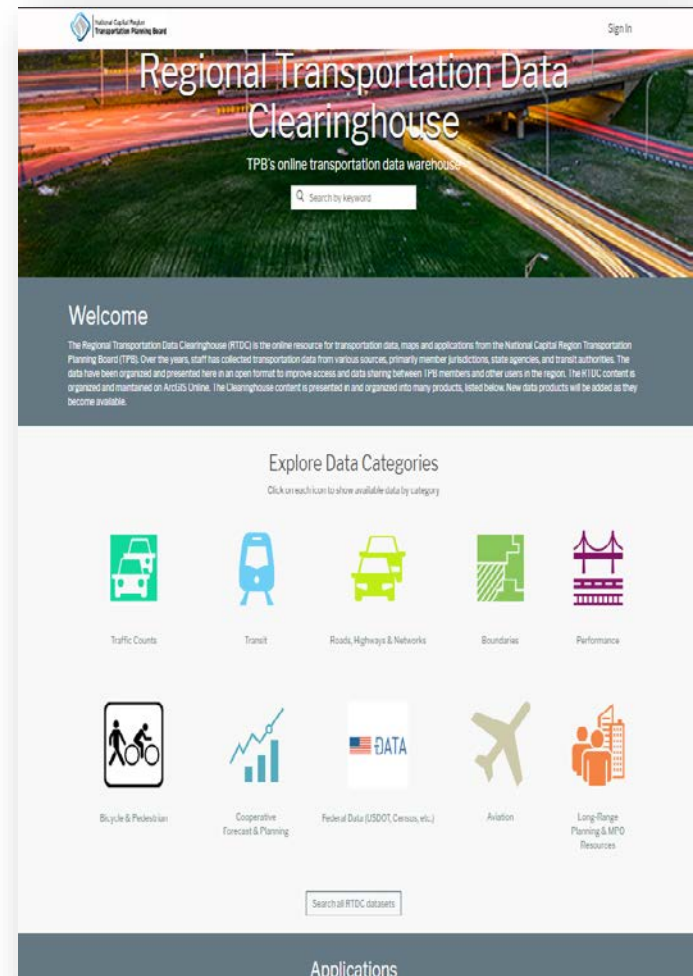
National Capital Region
Transportation Planning Board

Sign In

Regional Transportation Data Clearinghouse

TPB's online transportation data warehouse

Search by keyword

Welcome

The Regional Transportation Data Clearinghouse (RTDC) is the online resource for transportation data, maps and applications from the National Capital Region Transportation Planning Board (TPB). Over the years, staff has collected transportation data from various sources, primarily member jurisdictions, state agencies, and transit authorities. The data have been organized and presented here in an open format to improve access and data sharing between TPB members and other users in the region. The RTDC content is organized and maintained on ArcGIS Online. The Clearinghouse content is presented in and organized into many products, listed below. New data products will be added as they become available.

Explore Data Categories

Click on each icon to show available data by category

Traffic Counts

Transit

Roads, Highways & Networks

Boundaries

Performance

Bicycle & Pedestrian

Cooperative Forecast & Planning

DATA

Federal Data (USDOT, Census, etc.)

Aviation

Long-Range Planning & MPO Resources

Search all RTDC datasets

Applications